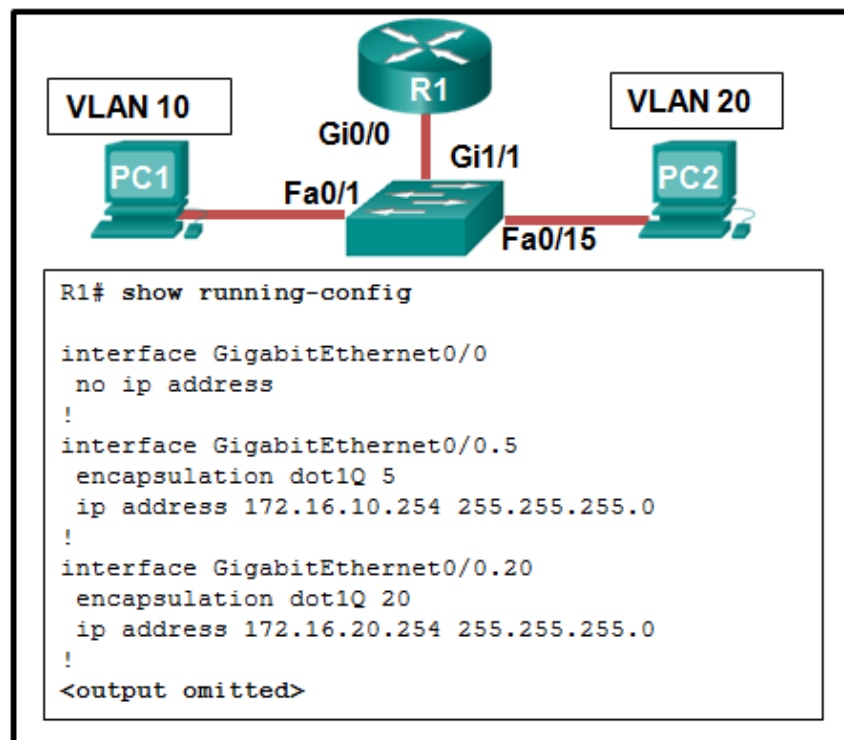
VLAN 10

R1

VLAN 20

Gi0/0

Gi1/1

PC1

PC2

Fa0/1

Fa0/15

R1# show running-config

interface GigabitEthernet0/0
 no ip address
!
interface GigabitEthernet0/0.5
 encapsulation dot1Q 5
 ip address 172.16.10.254 255.255.255.0
!
interface GigabitEthernet0/0.20
 encapsulation dot1Q 20
 ip address 172.16.20.254 255.255.255.0
!
<output omitted>